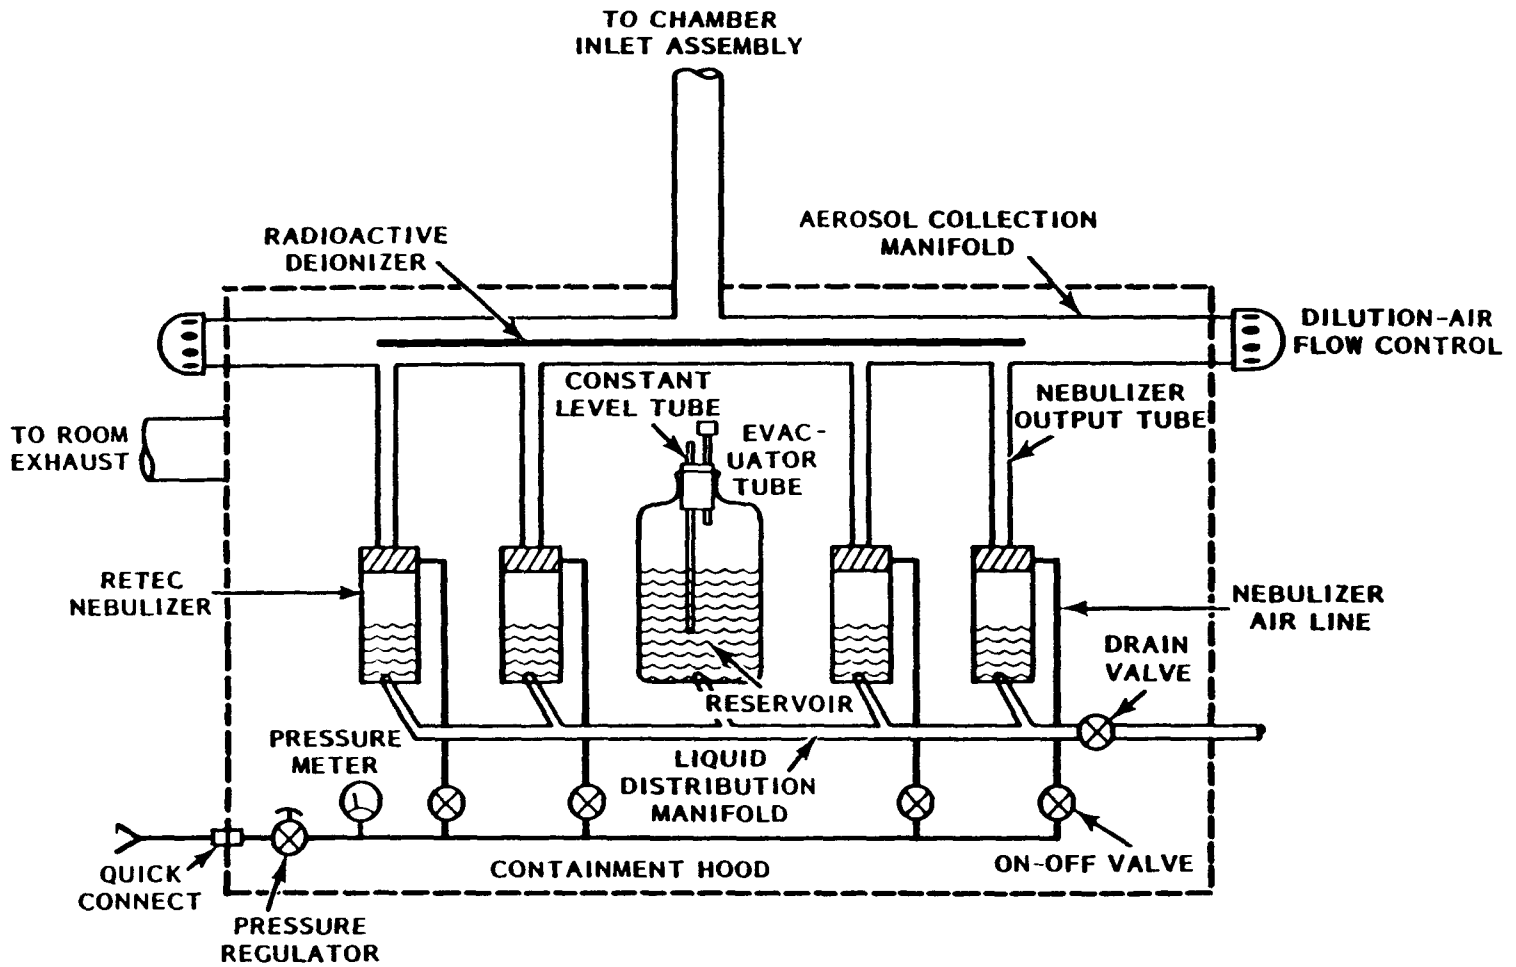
TO CHAMBER INLET ASSEMBLY

RADIOACTIVE DEIONIZER

AEROSOL COLLECTION MANIFOLD

DILUTION-AIR FLOW CONTROL

CONSTANT LEVEL TUBE

EVACUATOR TUBE

NEBULIZER OUTPUT TUBE

TO ROOM EXHAUST

RETEC NEBULIZER

NEBULIZER AIR LINE

DRAIN VALVE

RESERVOIR

PRESSURE METER

LIQUID DISTRIBUTION MANIFOLD

QUICK CONNECT

PRESSURE REGULATOR

CONTAINMENT HOOD

ON-OFF VALVE